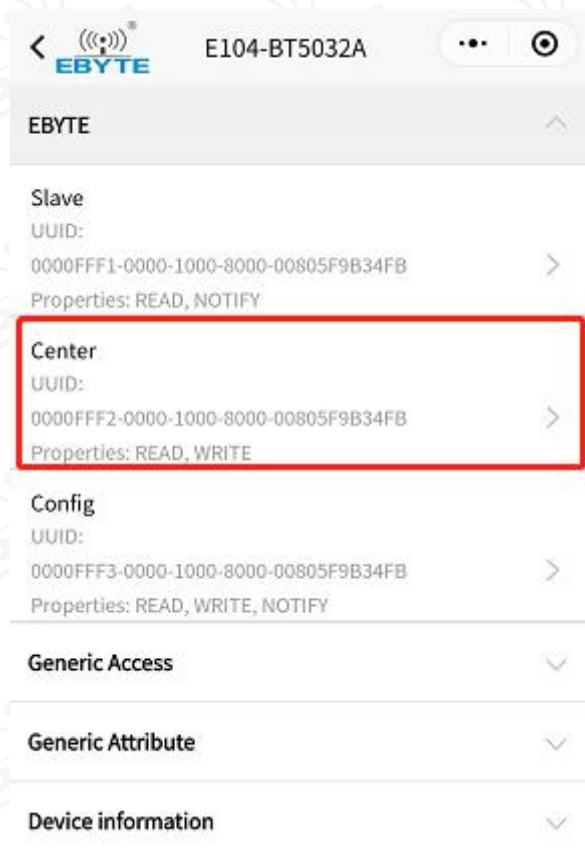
EBYTE E104-BT5032A

EBYTE

Slave
UUID:
0000FFF1-0000-1000-8000-00805F9B34FB
Properties: READ, NOTIFY

Center
UUID:
0000FFF2-0000-1000-8000-00805F9B34FB
Properties: READ, WRITE

Config
UUID:
0000FFF3-0000-1000-8000-00805F9B34FB
Properties: READ, WRITE, NOTIFY

Generic Access

Generic Attribute

Device information